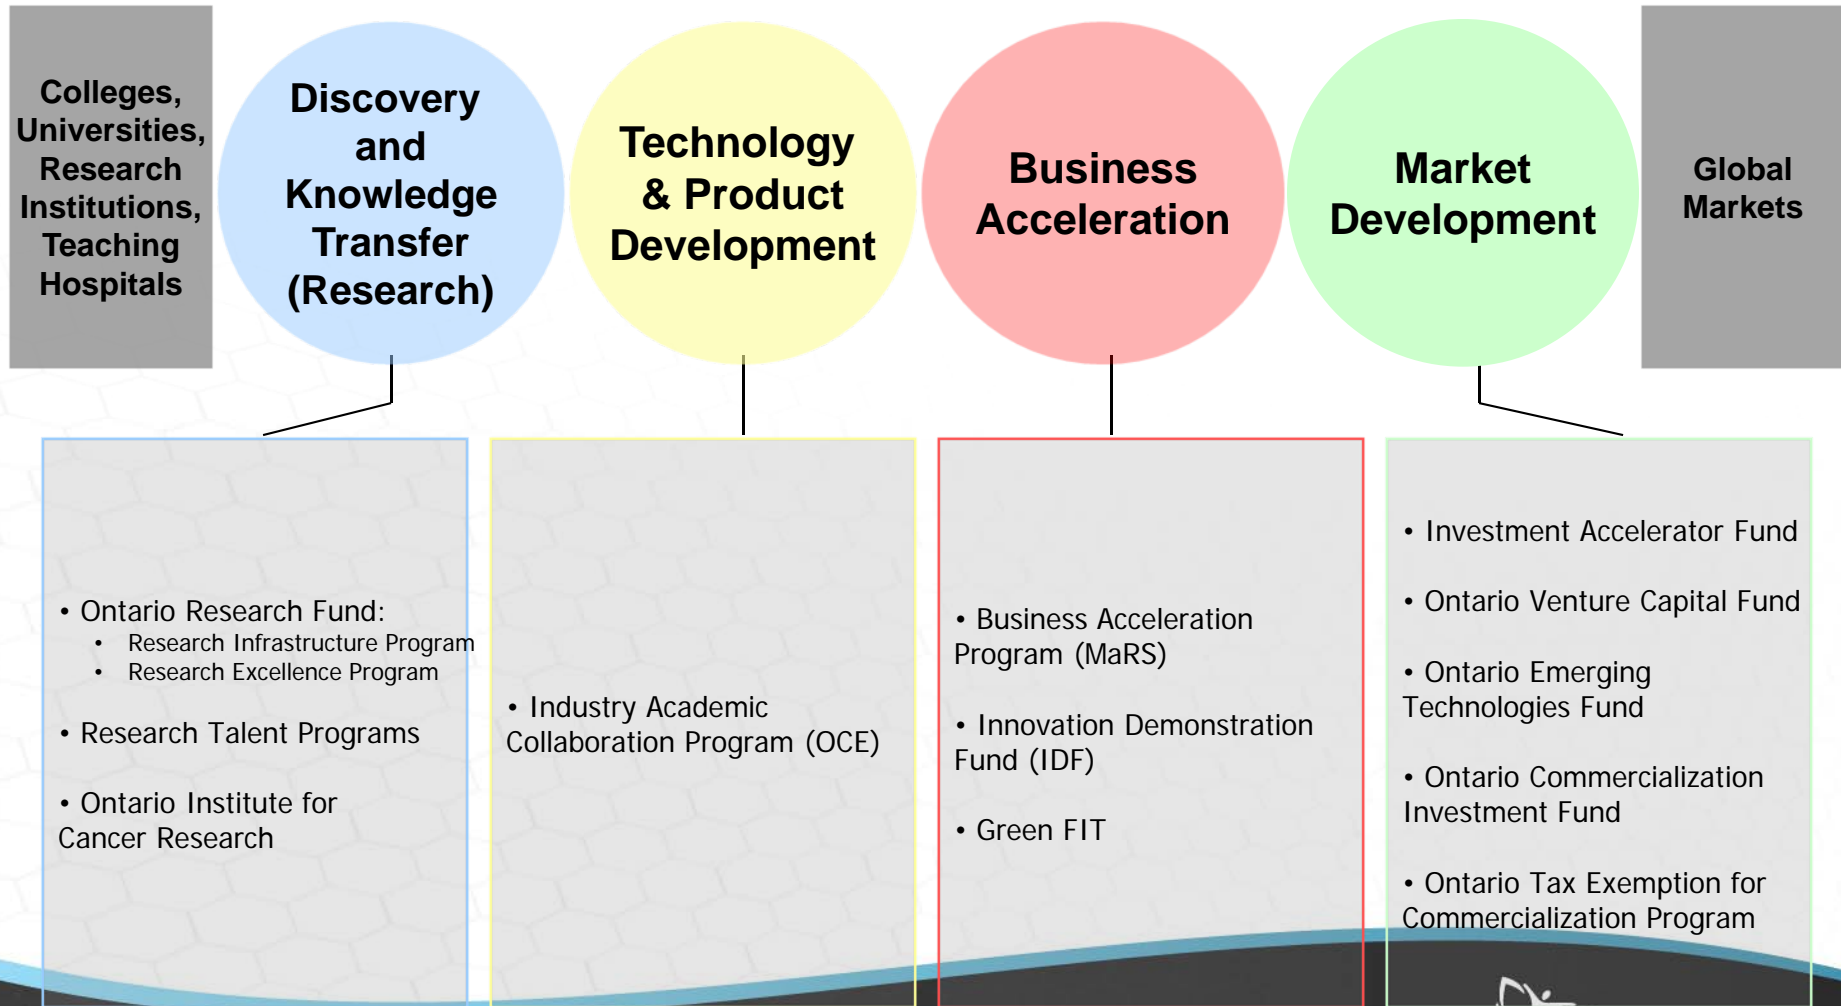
Colleges, Universities, Research Institutions, Teaching Hospitals

Discovery and Knowledge Transfer (Research)

Technology & Product Development

Business Acceleration

Market Development

Global Markets

• Ontario Research Fund:
• Research Infrastructure Program
• Research Excellence Program

• Research Talent Programs

• Ontario Institute for Cancer Research

• Industry Academic Collaboration Program (OCE)

• Business Acceleration Program (MaRS)

• Innovation Demonstration Fund (IDF)

• Green FIT

• Investment Accelerator Fund

• Ontario Venture Capital Fund

• Ontario Emerging Technologies Fund

• Ontario Commercialization Investment Fund

• Ontario Tax Exemption for Commercialization Program